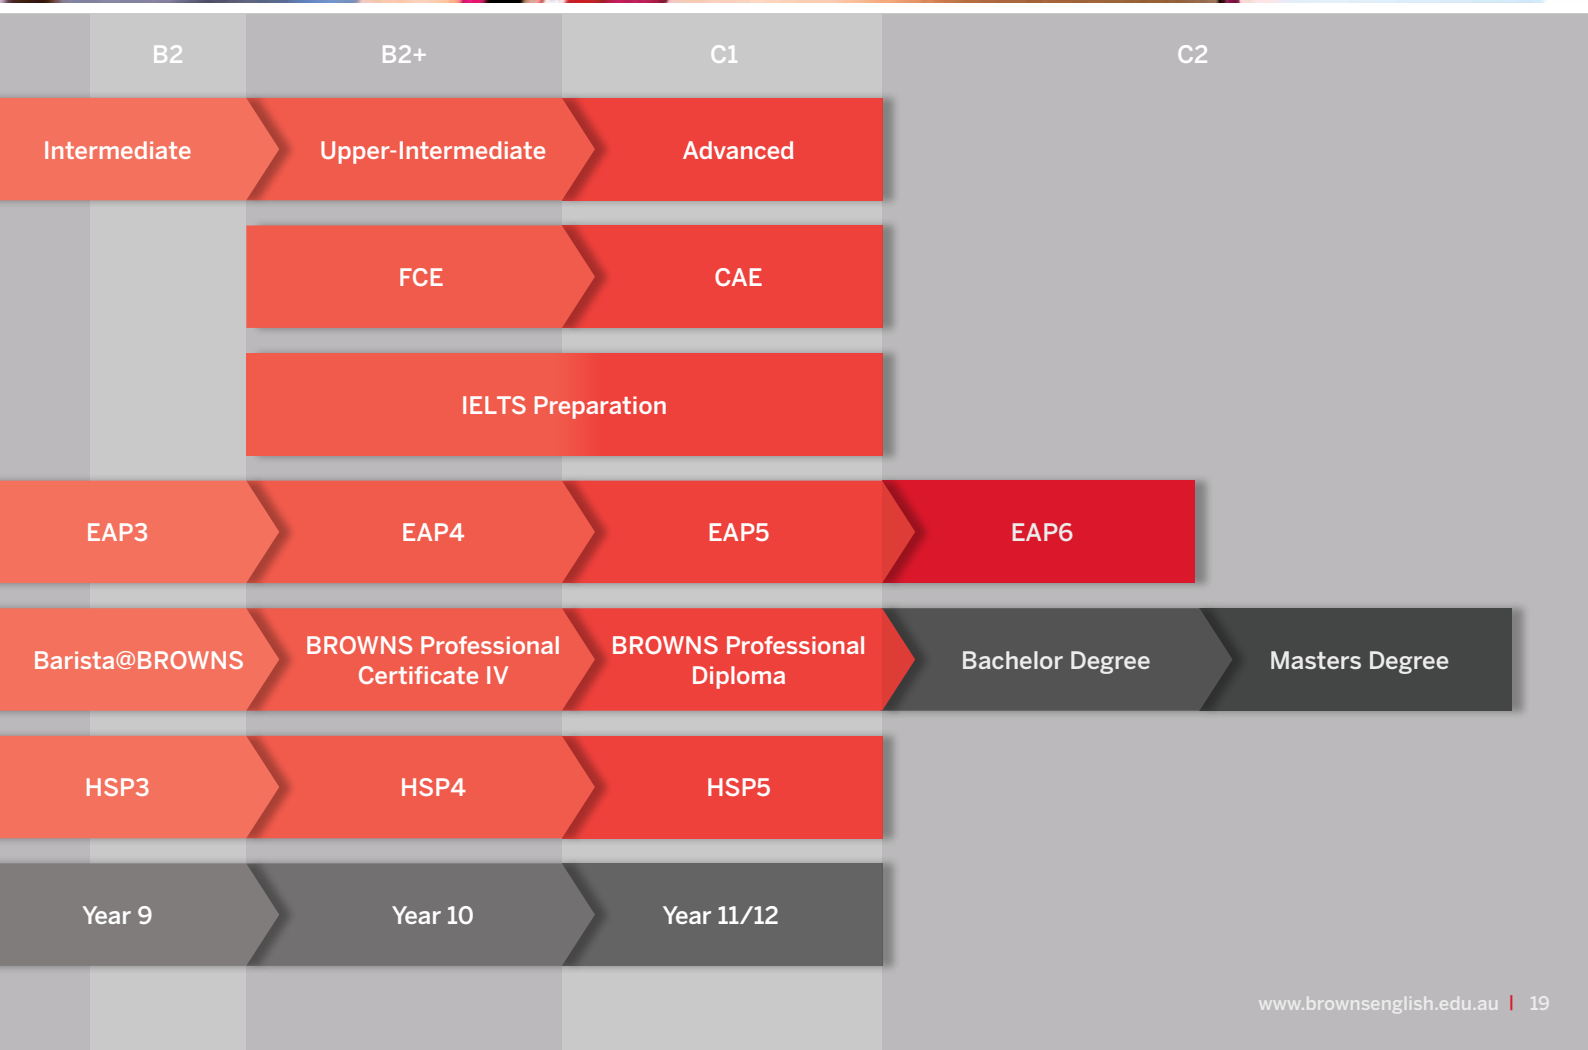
B2 B2+ C1 C2

Intermediate Upper-Intermediate Advanced

FCE CAE

IELTS Preparation

EAP3 EAP4 EAP5 EAP6

Barista@BROWNS BROWNS Professional Certificate IV BROWNS Professional Diploma Bachelor Degree Masters Degree

HSP3 HSP4 HSP5

Year 9 Year 10 Year 11/12

www.brownsenglish.edu.au | 19